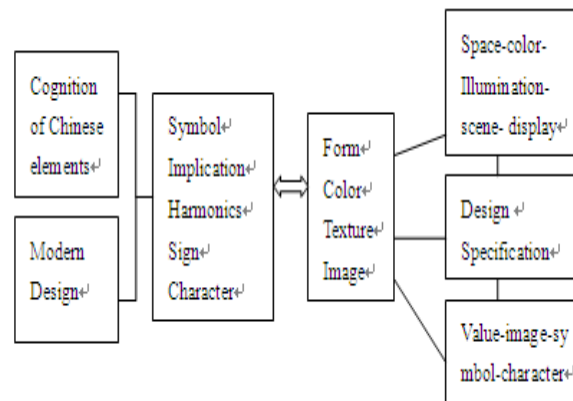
Cognition of Chinese elements

Modern Design

Symbol
Implication
Harmonics
Sign
Character

Form
Color
Texture
Image

Space-color-Illumination-scene- display

Design Specification

Value-image-symbol-character